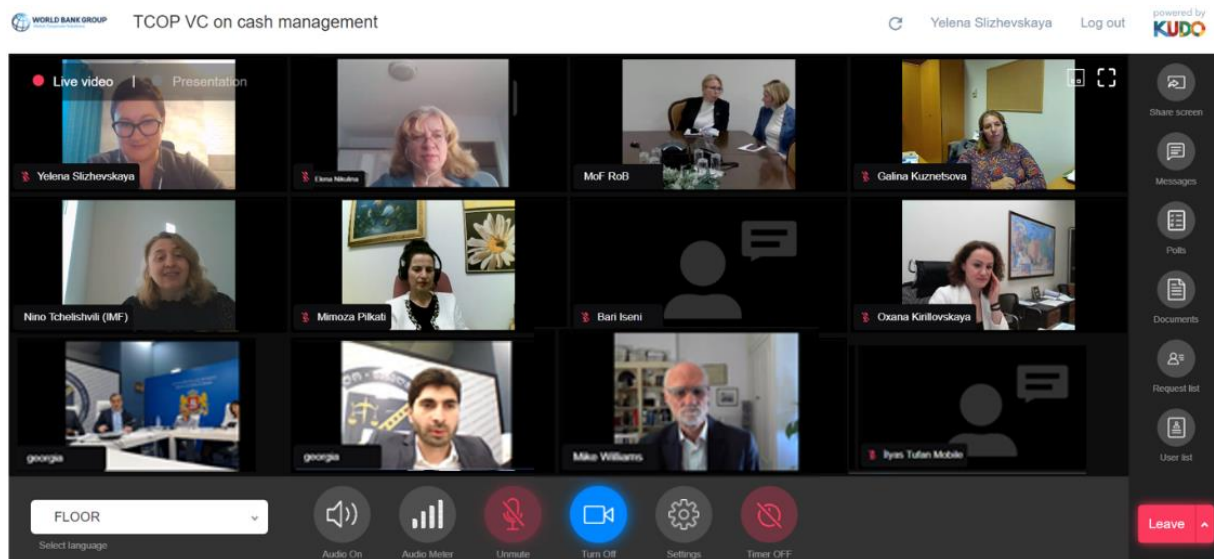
WORLD BANK GROUP

TCOP VC on cash management

Yelena Slizhevskaya

Log out

powered by KUDO

Live video | Presentation

Yelena Slizhevskaya

Elena Nikulina

MoF RoB

Galina Kuznetsova

Share screen

Messages

Polls

Documents

Request list

User list

Nino Tchelishvili (IMF)

Mimoza Pilkati

Bari Iseni

Oxana Kirillovskaya

georgia

georgia

Mike Williams

Ilyas Tufan Mobile

FLOOR

Select language

Audio On

Audio Meter

Unmute

Turn Off

Settings

Timer OFF

Leave